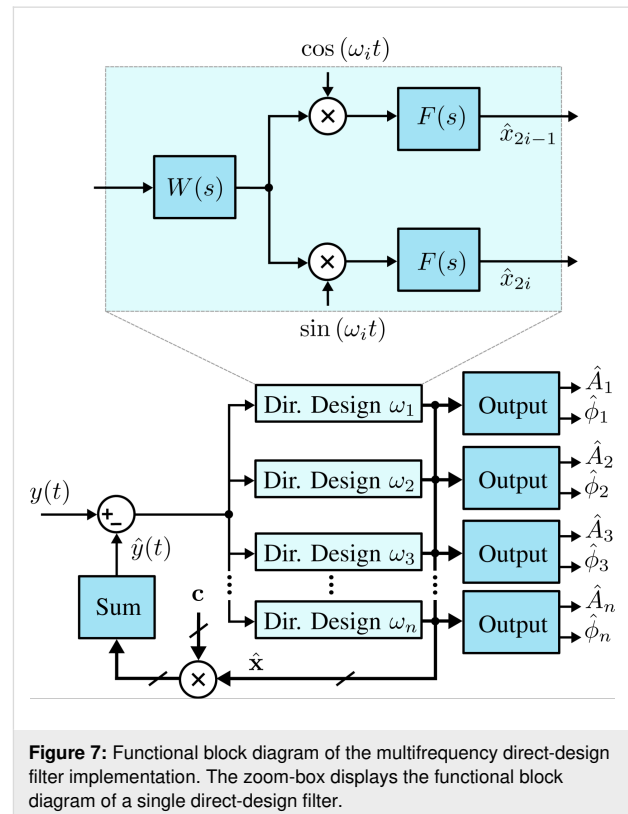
$\cos(\omega_i t)$

$W(s)$

$F(s)$

$\hat{x}_{2i-1}$

$F(s)$

$\hat{x}_{2i}$

$\sin(\omega_i t)$

Dir. Design $\omega_1$

Output

$\hat{A}_1$
$\hat{\phi}_1$

Dir. Design $\omega_2$

Output

$\hat{A}_2$
$\hat{\phi}_2$

$y(t)$

+

−

$\hat{y}(t)$

Dir. Design $\omega_3$

Output

$\hat{A}_3$
$\hat{\phi}_3$

Sum

$\mathbf{c}$

Dir. Design $\omega_n$

Output

$\hat{A}_n$
$\hat{\phi}_n$

$\hat{\mathbf{x}}$

**Figure 7:** Functional block diagram of the multifrequency direct-design filter implementation. The zoom-box displays the functional block diagram of a single direct-design filter.